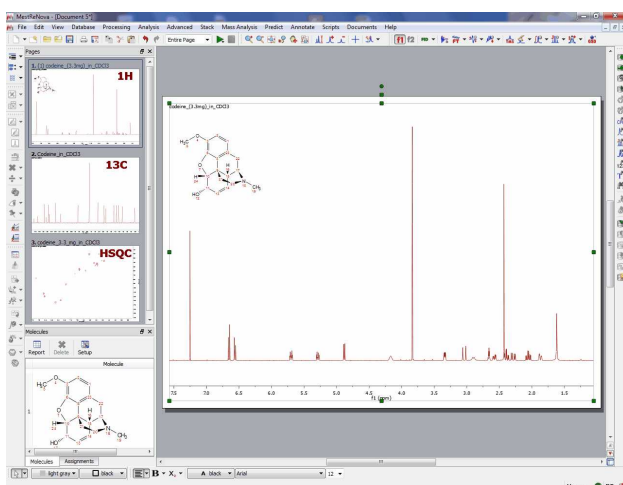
MestReNova - [Document 5*]

File Edit View Database Processing Analysis Advanced Stack Mass Analysis Predict Annotate Scripts Documents Help

Entire Page

Pages

1. [1] codeine_(3.1mg)_in_CDCl3

1H

2. Codeine_in_CDCl3

13C

3. codeine_3-1_mg_in_CDCl3

HSQC

Molecules

Report Delete Setup

Molecule

1

Molecules Assignments

light gray black black Arial 12

codeine_(3.1mg)_in_CDCl3

$H_3C$

O

HO

H

N

$CH_3$

7.5 7.0 6.5 6.0 5.5 5.0 4.5 4.0 3.5 3.0 2.5 2.0 1.5

f1 (ppm)